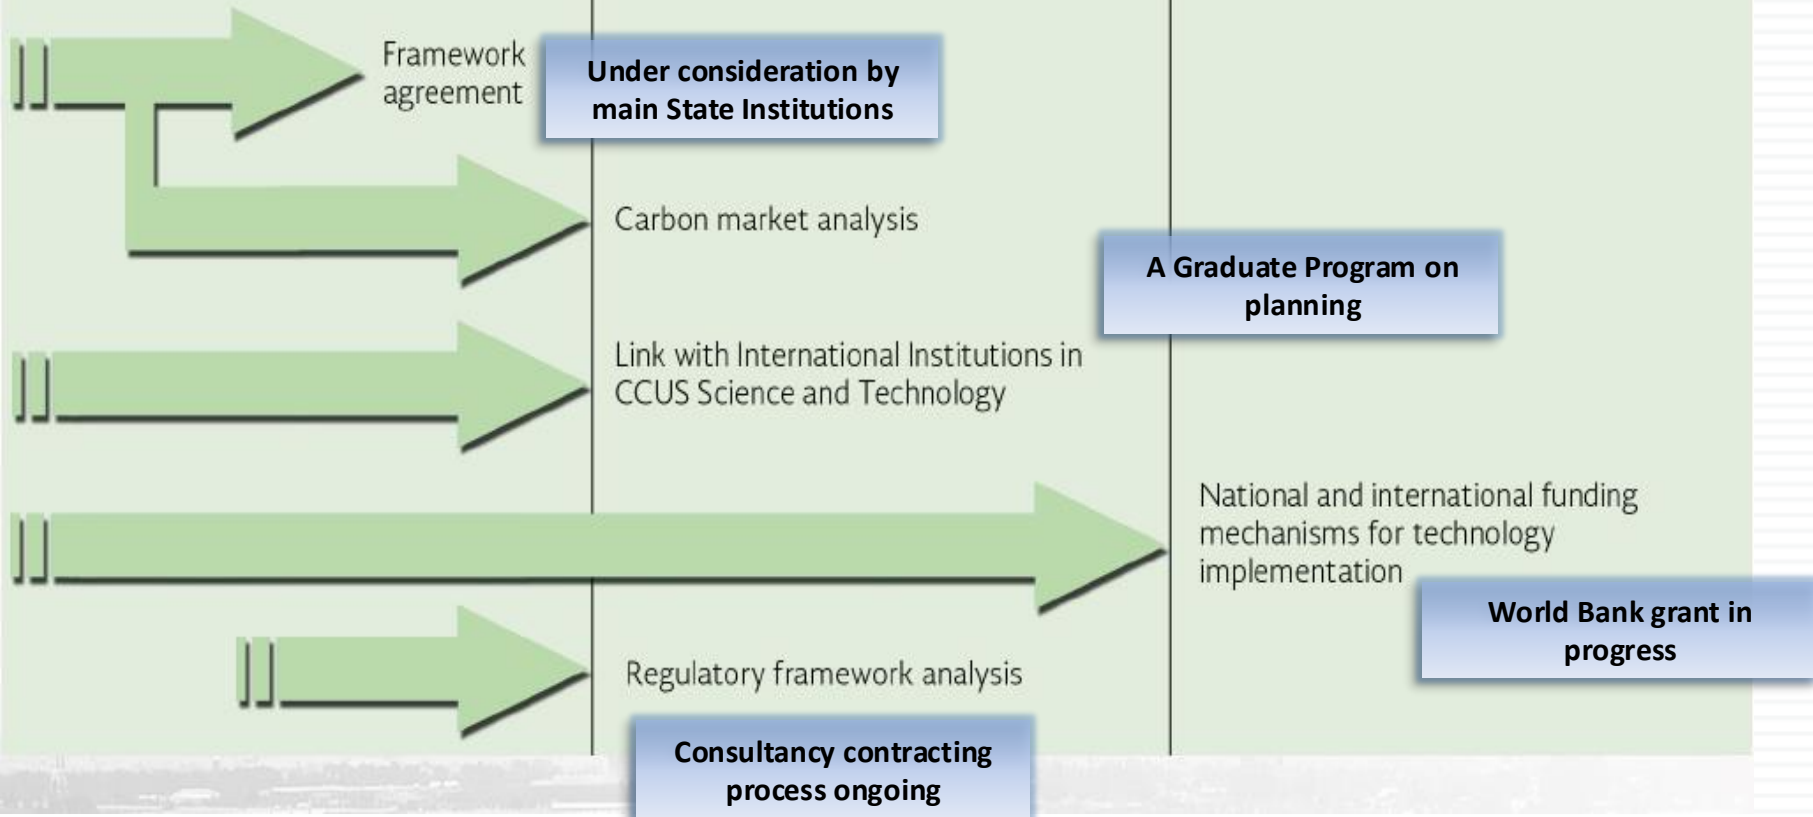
Framework agreement

Under consideration by main State Institutions

Carbon market analysis

A Graduate Program on planning

Link with International Institutions in CCUS Science and Technology

National and international funding mechanisms for technology implementation

World Bank grant in progress

Regulatory framework analysis

Consultancy contracting process ongoing